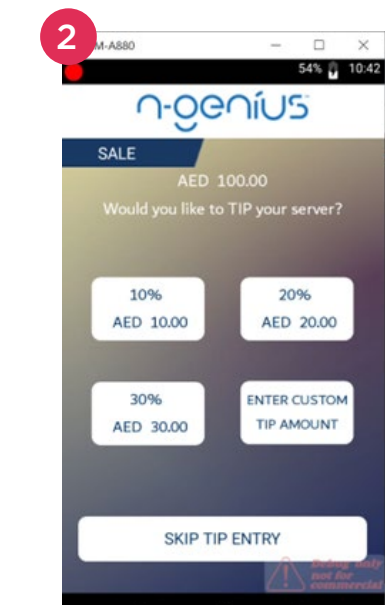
2

M-A880

54% 10:42

n-genius

SALE

AED 100.00

Would you like to TIP your server?

10%
AED 10.00

20%
AED 20.00

30%
AED 30.00

ENTER CUSTOM
TIP AMOUNT

SKIP TIP ENTRY

Debug only
not for
commercial